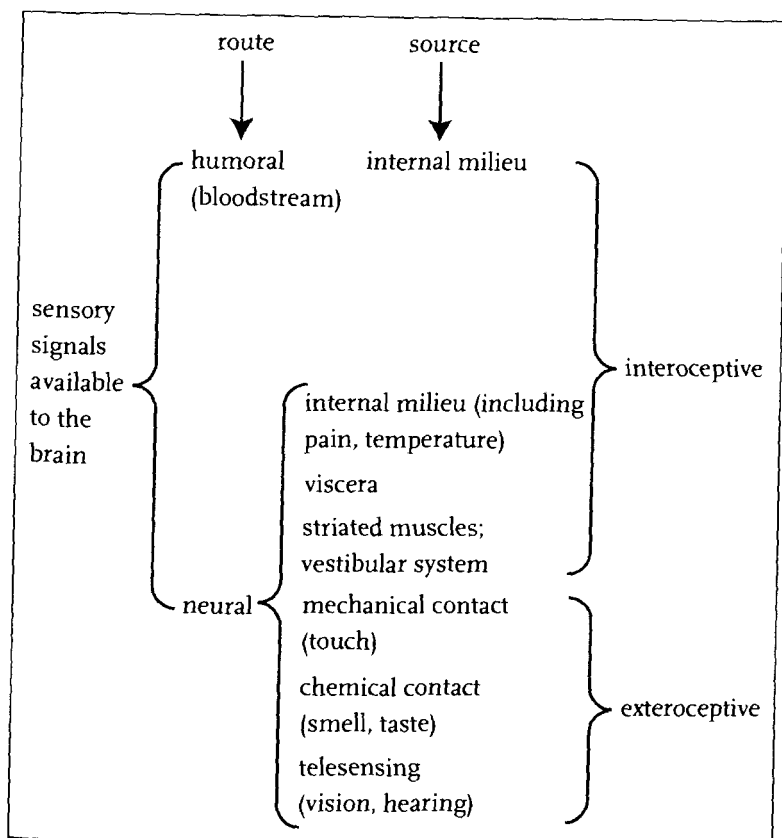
route

source

humoral (bloodstream)

internal milieu

sensory signals available to the brain

interoceptive

internal milieu (including pain, temperature)

viscera

striated muscles; vestibular system

neural

mechanical contact (touch)

chemical contact (smell, taste)

exteroceptive

telesensing (vision, hearing)